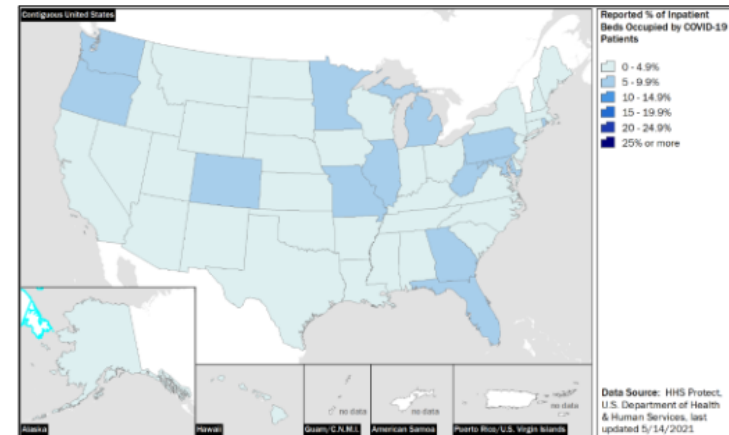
Contiguous United States

Reported % of Inpatient Beds Occupied by COVID-19 Patients

0 - 4.9%
5 - 9.9%
10 - 14.9%
15 - 19.9%
20 - 24.9%
25% or more

Alaska

Hawaii

Guam/C.N.M.I.
no data

American Samoa
no data

Puerto Rico/U.S. Virgin Islands
no data

Data Source: HHS Protect, U.S. Department of Health & Human Services, last updated 5/14/2021